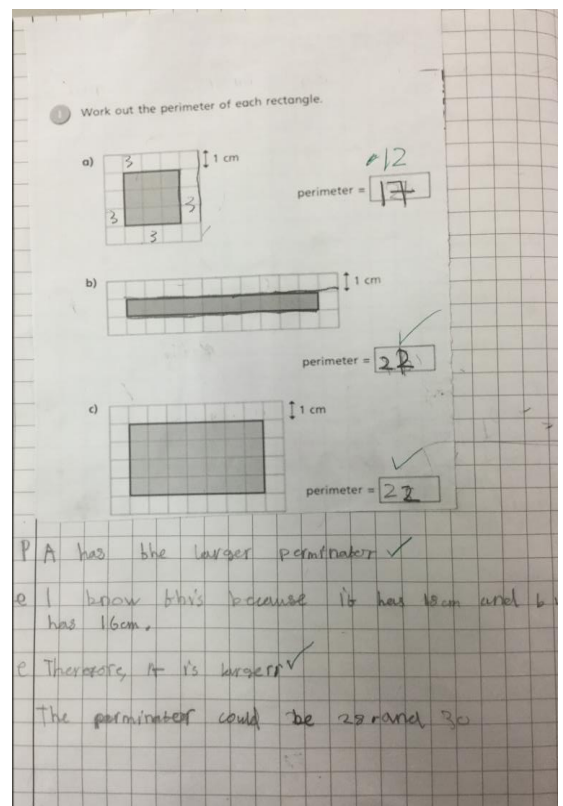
1 Work out the perimeter of each rectangle.

a) 3 3 3 3 1 cm

perimeter = 17 12

b) 1 cm

perimeter = 28

c) 1 cm

perimeter = 22

P A has the larger perminater ✓

e I know this because it has 18cm and b has 16cm.

e Therefore, it is larger ✓

The perminater could be 28 and 30